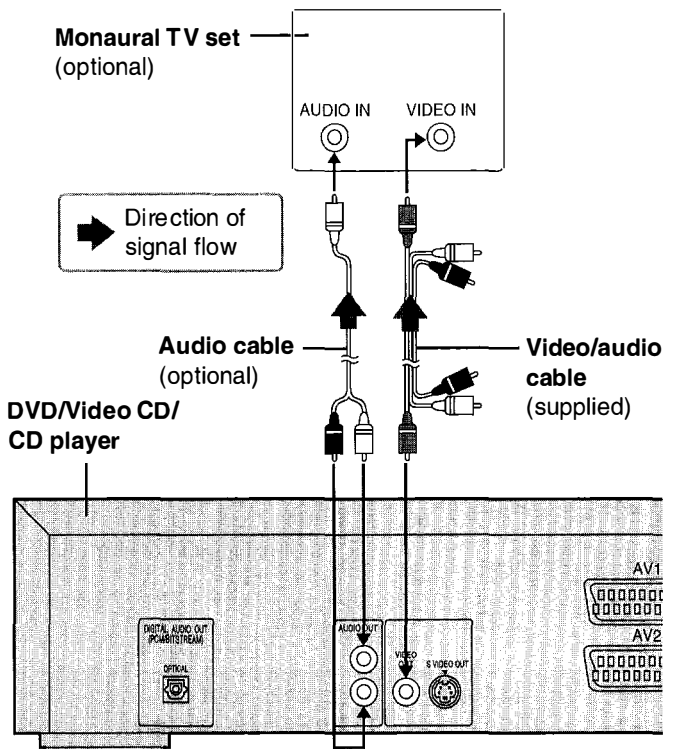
Monaural TV set
(optional)

AUDIO IN

VIDEO IN

Direction of signal flow

Audio cable
(optional)

Video/audio cable
(supplied)

DVD/Video CD/ CD player

DIGITAL AUDIO OUT (PCM/BITSTREAM)

OPTICAL

AUDIO OUT

VIDEO

S VIDEO OUT

AV1

AV2